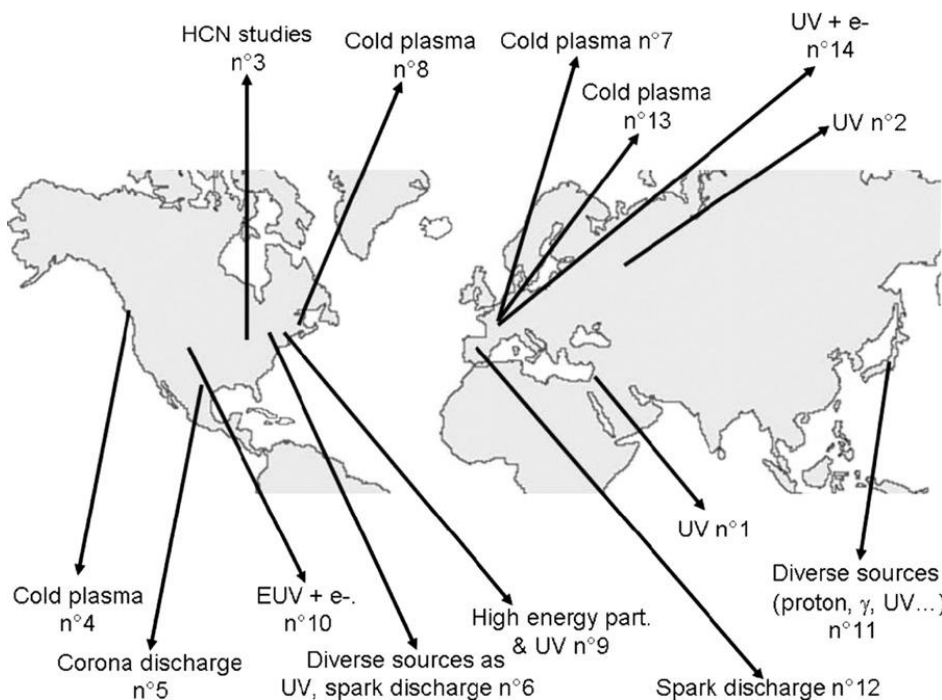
HCN studies n°3

Cold plasma n°8

Cold plasma n°7

UV + e- n°14

Cold plasma n°13

UV n°2

UV n°1

Diverse sources (proton, $\gamma$, UV...) n°11

Cold plasma n°4

EUV + e-. n°10

High energy part. & UV n°9

Corona discharge n°5

Diverse sources as UV, spark discharge n°6

Spark discharge n°12